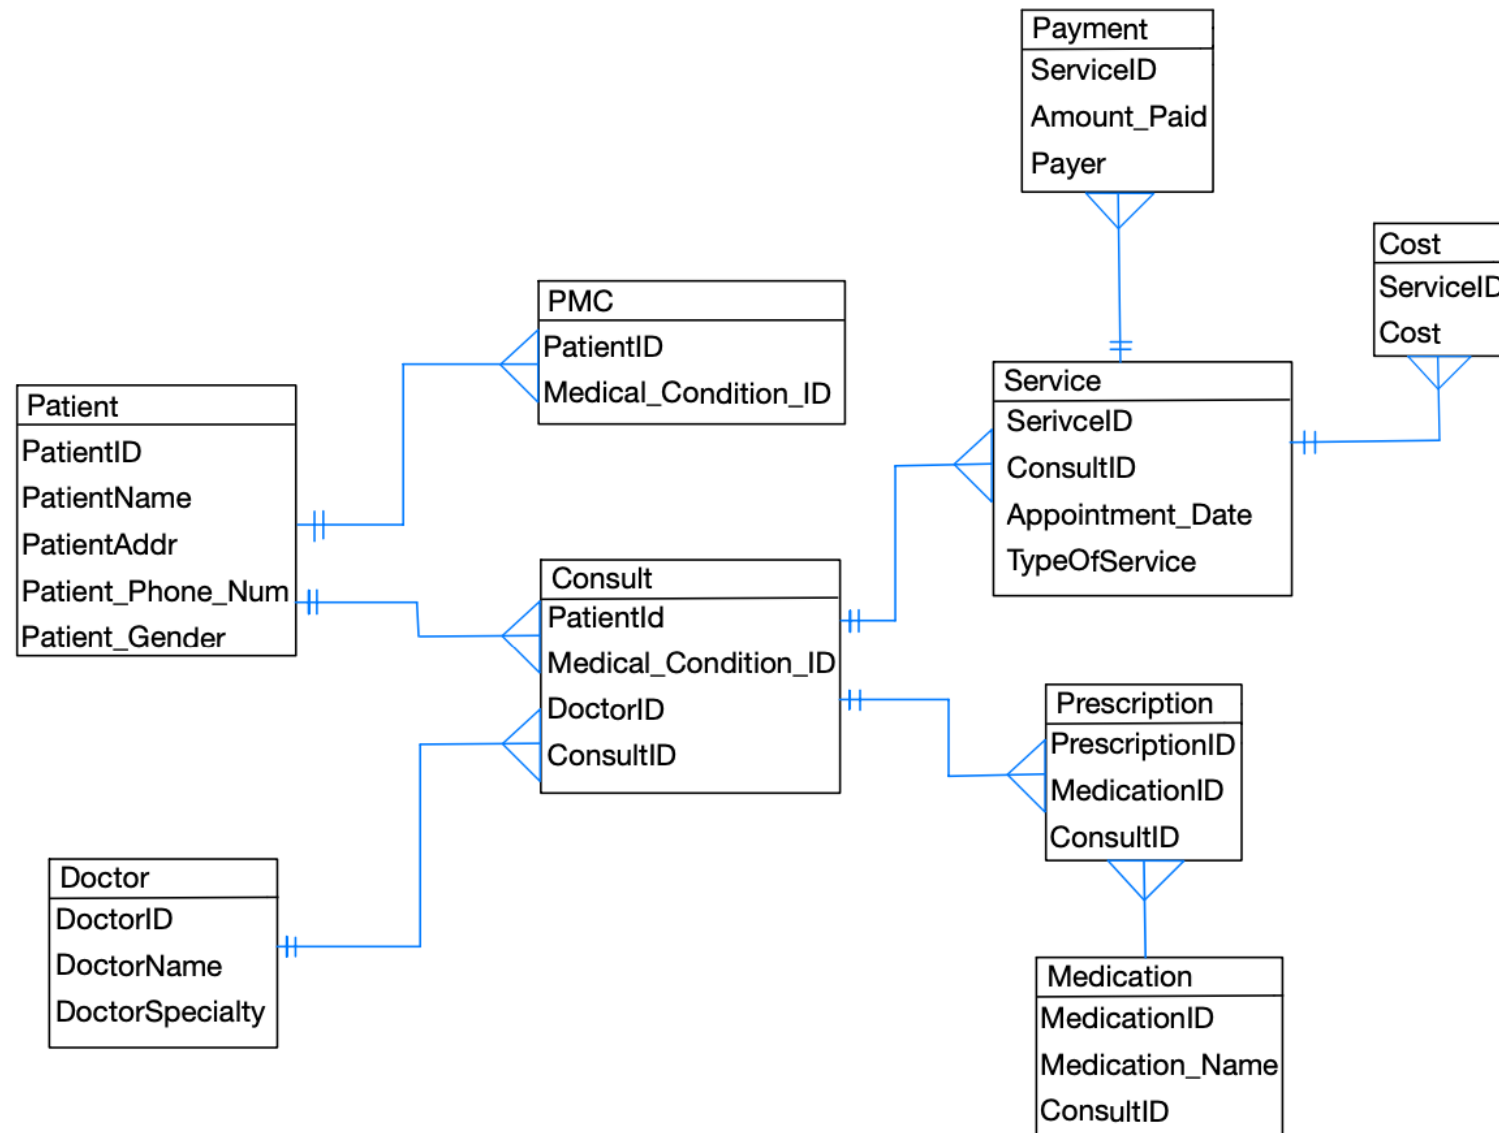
Payment
ServiceID
Amount_Paid
Payer

Cost
ServiceID
Cost

PMC
PatientID
Medical_Condition_ID

Patient
PatientID
PatientName
PatientAddr
Patient_Phone_Num
Patient_Gender

Service
SerivceID
ConsultID
Appointment_Date
TypeOfService

Consult
PatientId
Medical_Condition_ID
DoctorID
ConsultID

Prescription
PrescriptionID
MedicationID
ConsultID

Doctor
DoctorID
DoctorName
DoctorSpecialty

Medication
MedicationID
Medication_Name
ConsultID